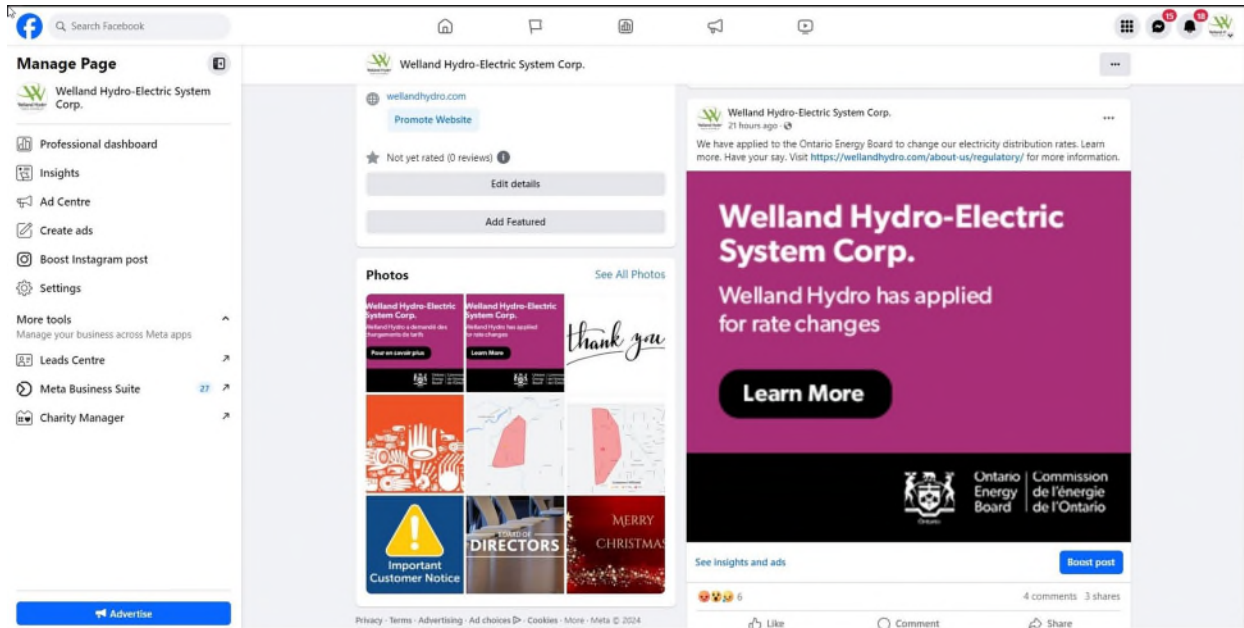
Search Facebook

15 10

Manage Page

Welland Hydro-Electric System Corp.

Professional dashboard
Insights
Ad Centre
Create ads
Boost Instagram post
Settings

More tools
Manage your business across Meta apps

Leads Centre
Meta Business Suite 27
Charity Manager

Advertise

Welland Hydro-Electric System Corp.

wellandhydro.com
Promote Website

Not yet rated (0 reviews)

Edit details

Add Featured

Photos
See All Photos

Welland Hydro-Electric System Corp.
Welland Hydro a demandé des changements de tarifs
Pour en savoir plus

Welland Hydro-Electric System Corp.
Welland Hydro has applied for rate changes
Learn More

thank you

Important Customer Notice

BOARD OF DIRECTORS

MERRY CHRISTMAS

Privacy · Terms · Advertising · Ad choices · Cookies · More · Meta © 2024

Welland Hydro-Electric System Corp.
21 hours ago ·

We have applied to the Ontario Energy Board to change our electricity distribution rates. Learn more. Have your say. Visit https://wellandhydro.com/about-us/regulatory/ for more information.

Welland Hydro-Electric System Corp.
Welland Hydro has applied for rate changes

Learn More

Ontario Energy Board | Commission de l'énergie de l'Ontario

See insights and ads
Boost post

6
4 comments 3 shares

Like
Comment
Share